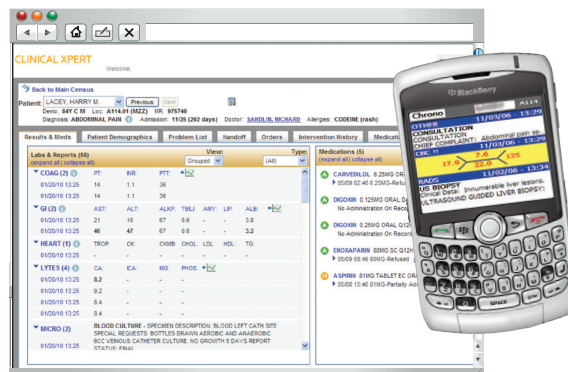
CLINICAL XPERT

Welcome,

Back to Main Census

Patient: LACEY, HARRY M. Previous Next

Demo: 84Y C M Loc: A114-01 (MZZ) MR: 975740

Diagnosis: ABDOMINAL PAIN Admission: 11/26 (202 days) Doctor: SANDLIN, RICHARD Allergies: CODEINE (rash)

Results & Meds | Patient Demographics | Problem List | Handoff | Orders | Intervention History | Medicati

Labs & Reports (55)
(expand all | collapse all)

View: Grouped Type: (All)

| COAG (2) | PT: | INR: | PTT: | | | |
|---|---|---|---|---|---|---|
| 01/20/10 13:25 | 14 | 1.1 | 36 | | | |
| 01/20/10 13:25 | 14 | 1.1 | 36 | | | |

| GI (2) | AST: | ALT: | ALKP: | TBILI: | AMY: | LIP: | ALB: |
|---|---|---|---|---|---|---|---|
| 01/20/10 13:25 | 21 | 16 | 67 | 0.6 | - | - | 3.8 |
| 01/20/10 13:25 | 46 | 47 | 67 | 0.6 | - | - | 3.2 |

| HEART (1) | TROP: | CK: | CKMB: | CHOL: | LDL: | HDL: | TG: |
|---|---|---|---|---|---|---|---|
| 01/20/10 13:25 | - | - | - | - | - | - | - |

| LYTES (4) | CA: | ICA: | MG: | PHOS: |
|---|---|---|---|---|
| 01/20/10 13:25 | 8.2 | - | - | - |
| 01/20/10 13:25 | 9.2 | - | - | - |
| 01/20/10 13:25 | 8.4 | - | - | - |
| 01/20/10 13:25 | 8.4 | - | - | - |

MICRO (2) BLOOD CULTURE - SPECIMEN DESCRIPTION: BLOOD LEFT CATH SITE SPECIAL REQUESTS: BOTTLES DRAWN AEROBIC AND ANAEROBIC 6CC VENOUS CATHETER CULTURE: NO GROWTH 5 DAYS REPORT STATUS: FINAL
01/20/10 13:25

Medications (5)
(expand all | collapse all)

CARVEDILOL 6.25MG ORAL
05/09 02:46 6.25MG-Refus

DIGOXIN 0.125MG ORAL Q
No Administration On Recor

ALB DIGOXIN 0.125MG ORAL Q12
No Administration On Record

ENOXAPARIN 80MG SC Q12H
05/09 08:46 80MG-Refused

ASPIRIN 81MG TABLET EC ORA
05/09 15:46 81MG-Partially Adm

BlackBerry

Chrono A114

CONSULTATION 11/03/06 1:29 p
CONSULTATION:
CHIEF COMPLAINT: Abdominal pain se

CBC (1) 11/03/06 1:29 p
17.0 7.6 125
22.0

RADS 11/03/06 1:29 p
US BIOPSY
Clinical Data: Innumerable liver lesions.
ULTRASOUND GUIDED LIVER BIOPSY:

SPACE